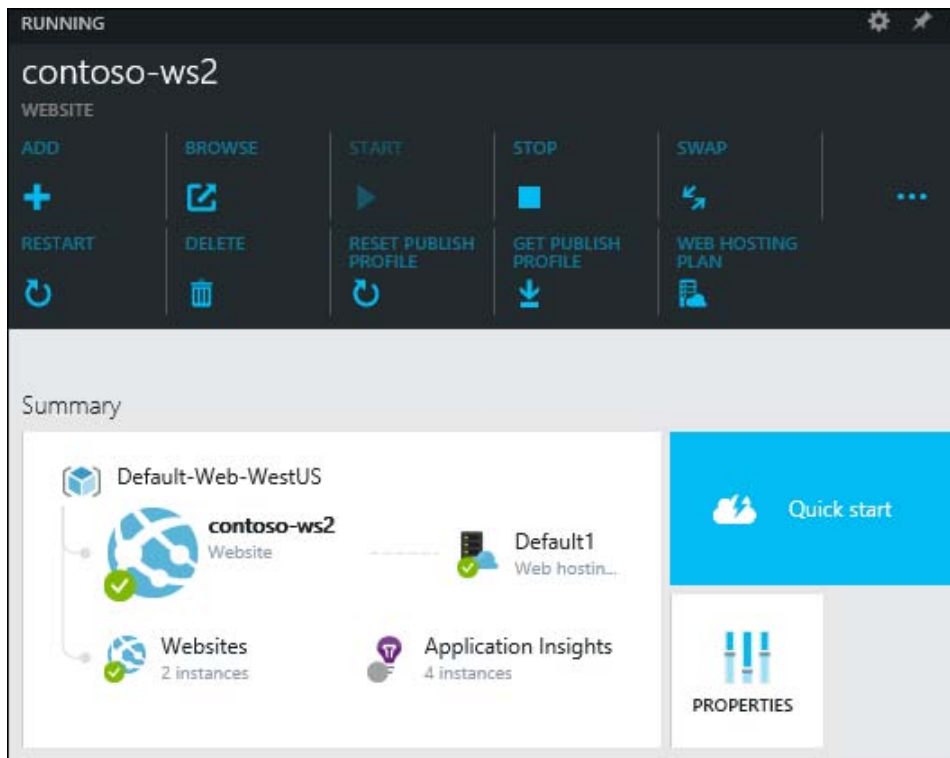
RUNNING

contoso-ws2

WEBSITE

ADD

BROWSE

START

STOP

SWAP

...

RESTART

DELETE

RESET PUBLISH PROFILE

GET PUBLISH PROFILE

WEB HOSTING PLAN

Summary

Default-Web-WestUS

contoso-ws2
Website

Default1
Web hostin...

Websites
2 instances

Application Insights
4 instances

Quick start

PROPERTIES